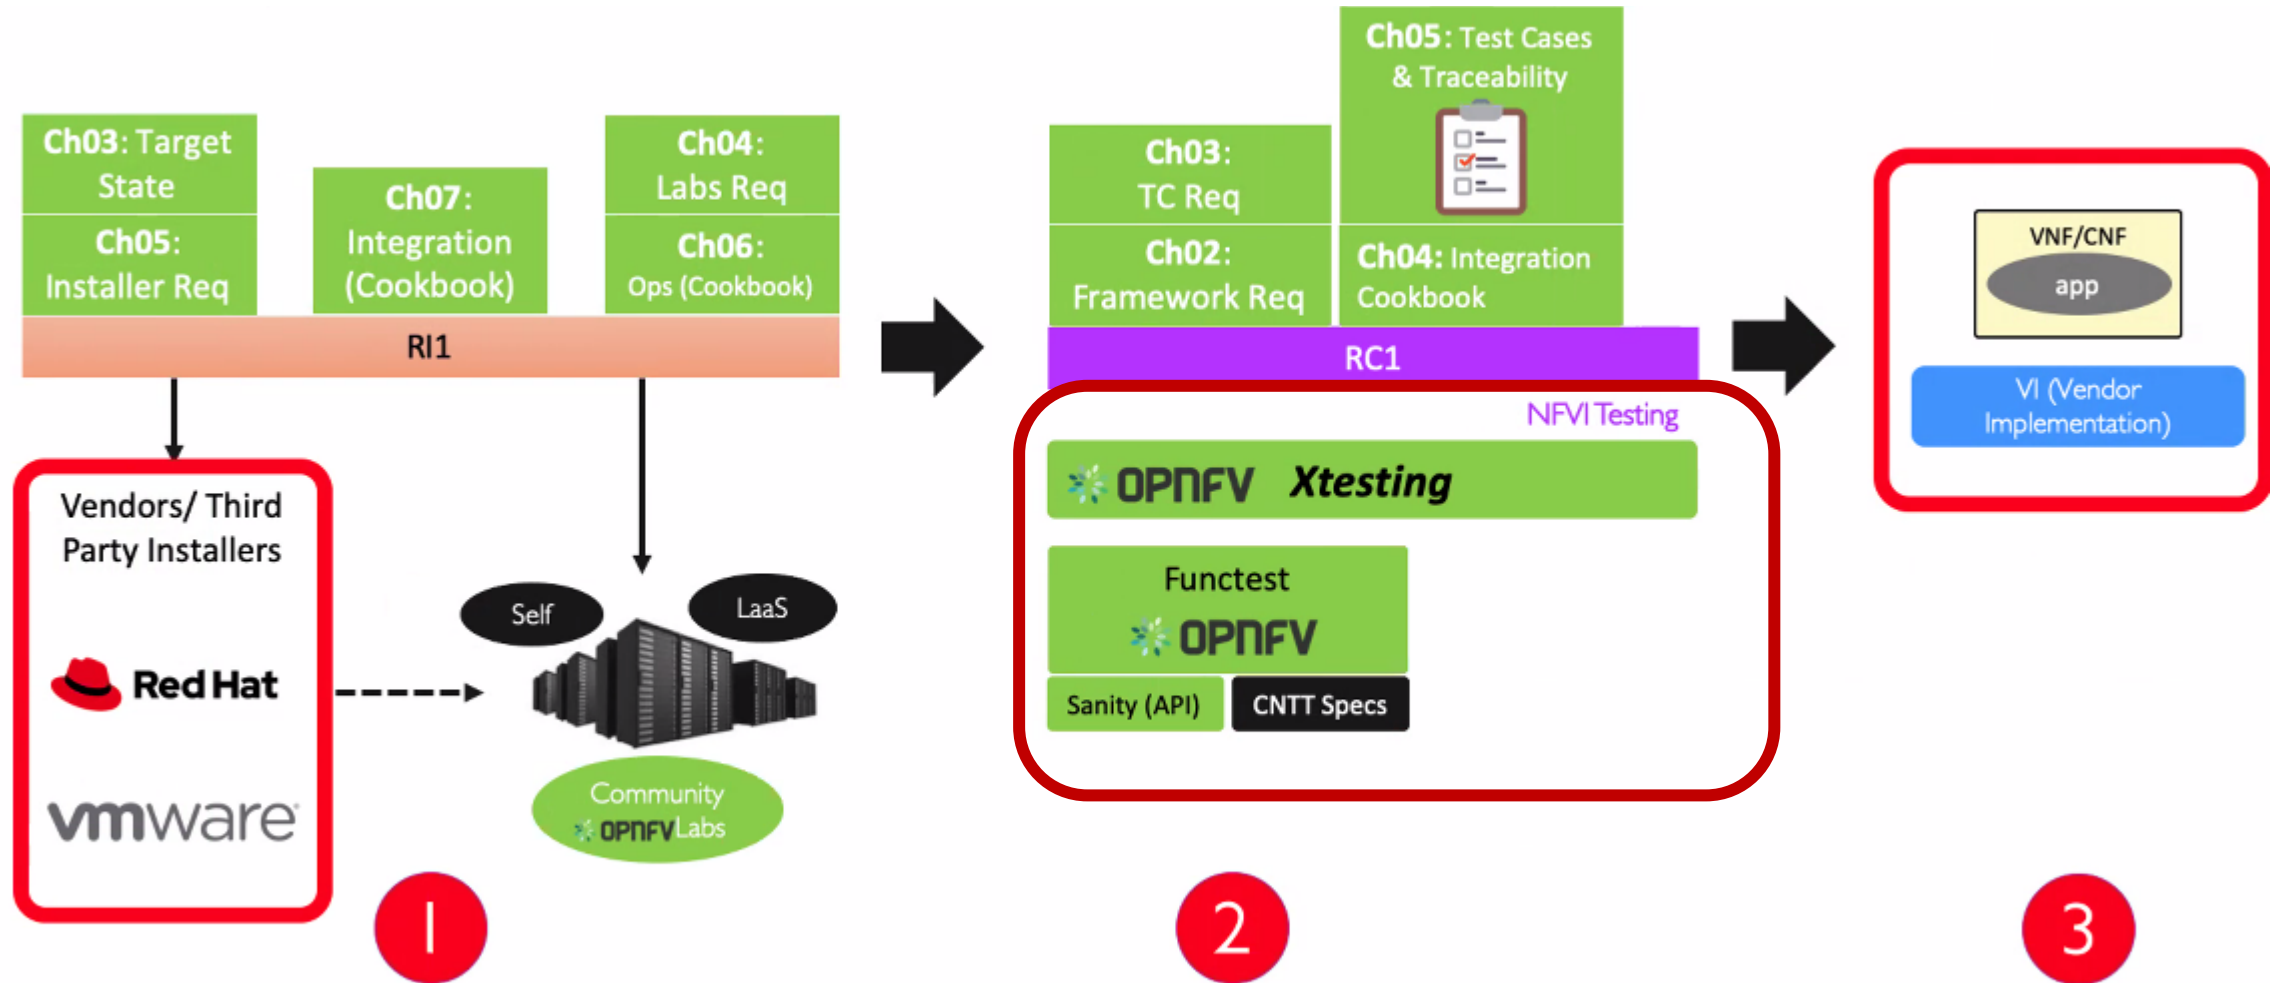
Ch03: Target State

Ch05: Installer Req

Ch07: Integration (Cookbook)

Ch04: Labs Req

Ch06: Ops (Cookbook)

RI1

Vendors/ Third Party Installers

Red Hat

vmware

Self

LaaS

Community OPNFV Labs

1

Ch05: Test Cases & Traceability

Ch03: TC Req

Ch02: Framework Req

Ch04: Integration Cookbook

RC1

NFVI Testing

OPNFV Xtesting

Functest OPNFV

Sanity (API)

CNTT Specs

2

VNF/CNF

app

VI (Vendor Implementation)

3